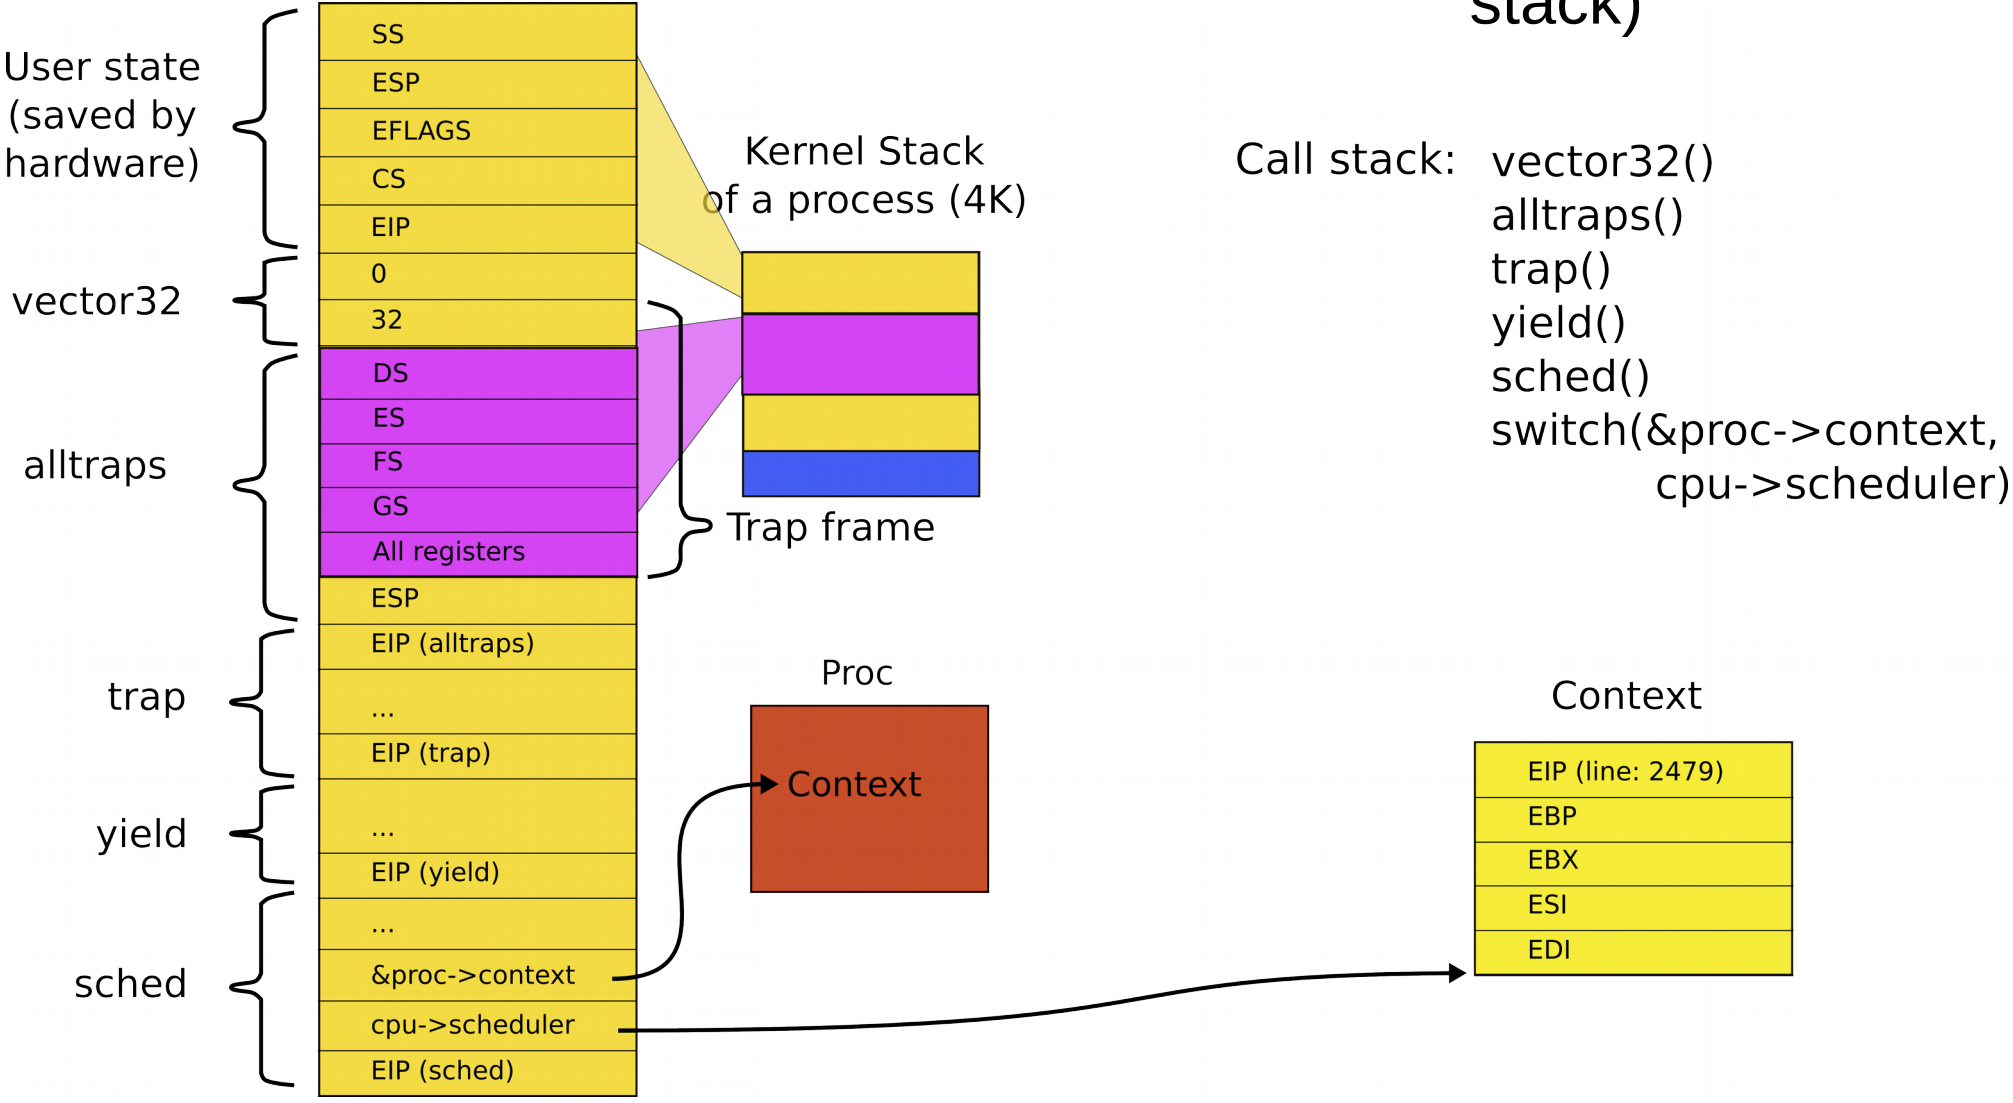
stack)

User state (saved by hardware)

SS
ESP
EFLAGS
CS
EIP

vector32

0
32

alltraps

DS
ES
FS
GS
All registers
ESP

trap

EIP (alltraps)
...
EIP (trap)

yield

...
EIP (yield)

sched

...
&proc->context
cpu->scheduler
EIP (sched)

Kernel Stack of a process (4K)

Trap frame

Call stack: vector32()
alltraps()
trap()
yield()
sched()
switch(&proc->context,
cpu->scheduler)

Proc

Context

Context

EIP (line: 2479)
EBP
EBX
ESI
EDI